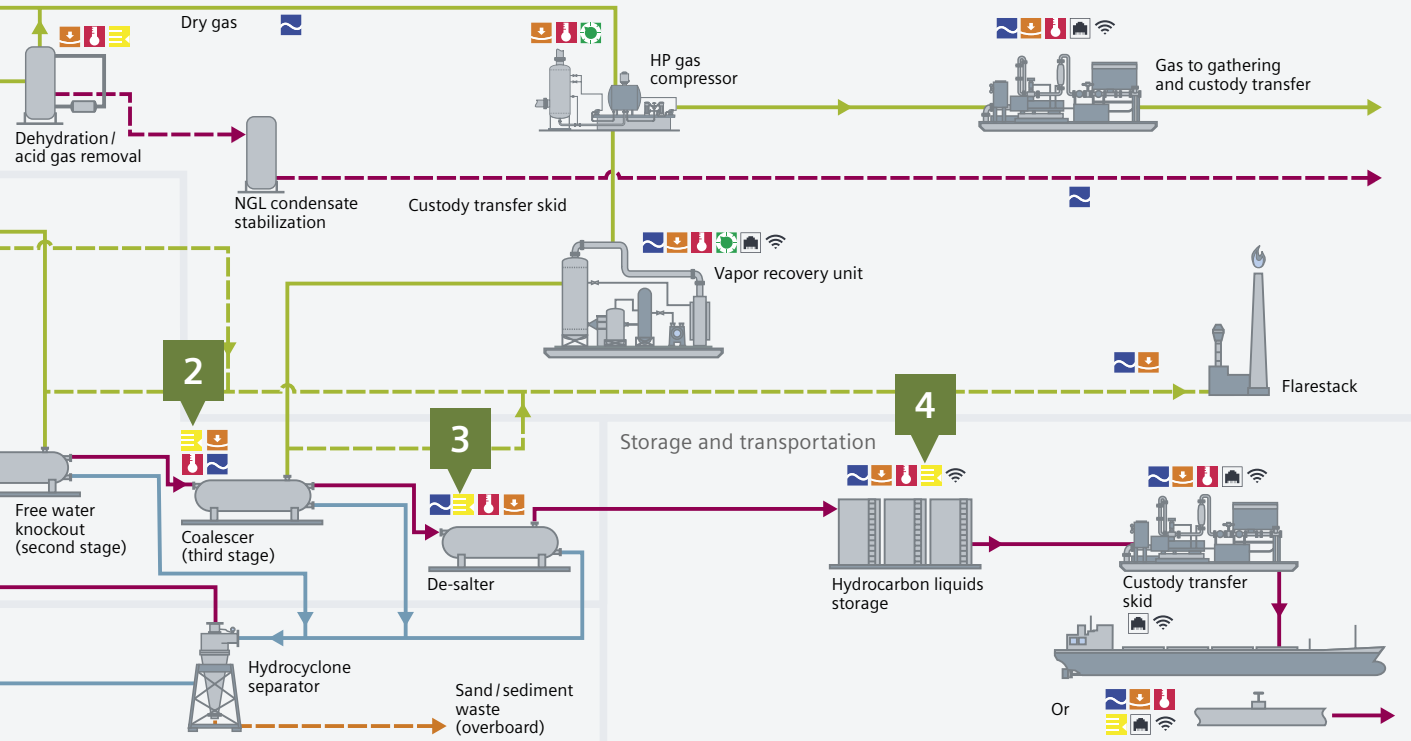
Dry gas

HP gas compressor

Gas to gathering and custody transfer

Dehydration / acid gas removal

NGL condensate stabilization

Custody transfer skid

Vapor recovery unit

Flarestack

2

3

4

Storage and transportation

Free water knockout (second stage)

Coalescer (third stage)

De-salter

Hydrocarbon liquids storage

Custody transfer skid

Hydrocyclone separator

Sand / sediment waste (overboard)

Or